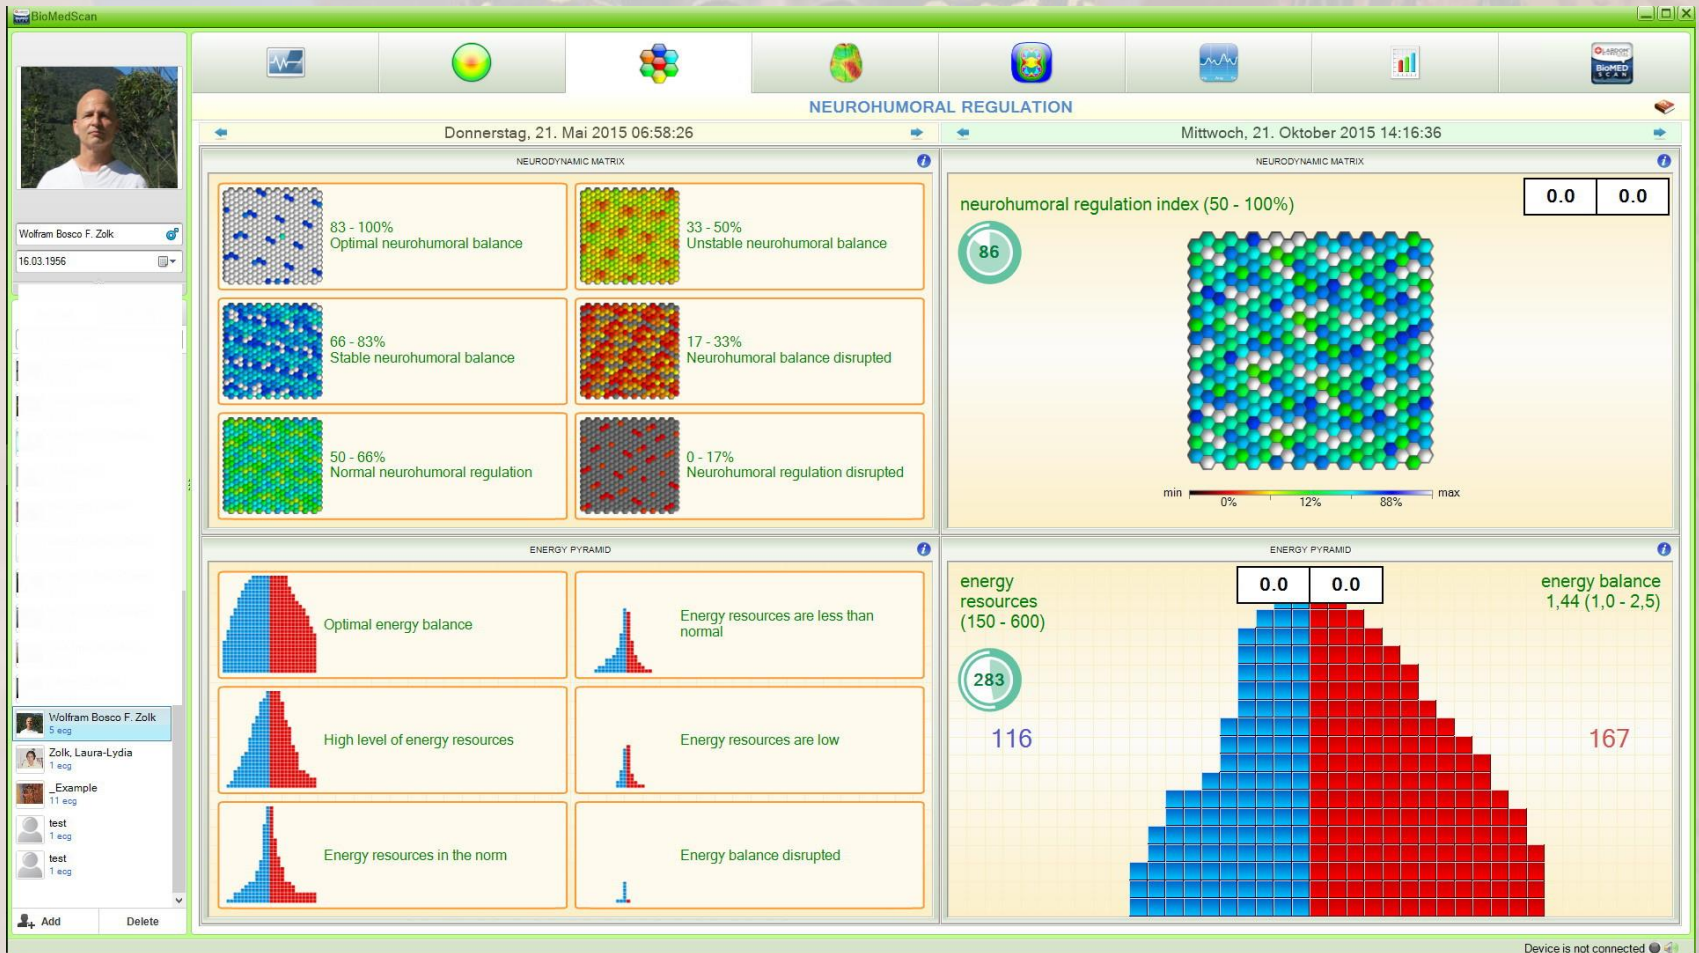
BioMedScan

Wolfram Bosco F. Zolk
16.03.1956

NEUROHUMORAL REGULATION

Donnerstag, 21. Mai 2015 06:58:26

Mittwoch, 21. Oktober 2015 14:16:36

NEURODYNAMIC MATRIX

83 - 100%
Optimal neurohumoral balance

33 - 50%
Unstable neurohumoral balance

66 - 83%
Stable neurohumoral balance

17 - 33%
Neurohumoral balance disrupted

50 - 66%
Normal neurohumoral regulation

0 - 17%
Neurohumoral regulation disrupted

NEURODYNAMIC MATRIX

neurohumoral regulation index (50 - 100%)

0.0 0.0

86

min 0% 12% 88% max

ENERGY PYRAMID

Optimal energy balance

Energy resources are less than normal

High level of energy resources

Energy resources are low

Energy resources in the norm

Energy balance disrupted

ENERGY PYRAMID

energy resources (150 - 600)

0.0 0.0

energy balance 1,44 (1,0 - 2,5)

283

116

167

Wolfram Bosco F. Zolk
5 ecg
Zolk, Laura-Lydia
1 ecg
_Example
11 ecg
test
1 ecg
test
1 ecg

Add
Delete

Device is not connected